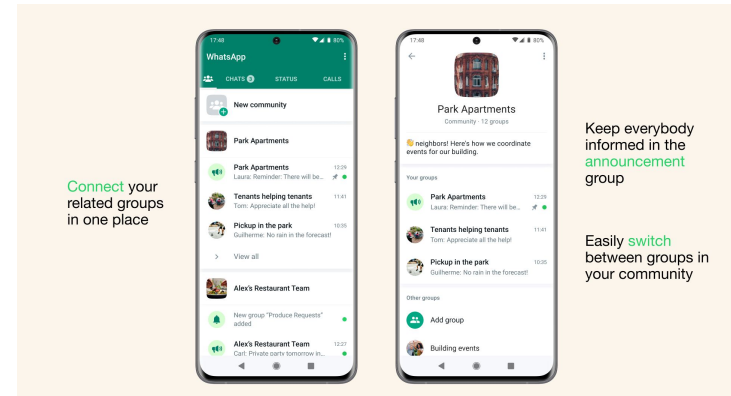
Connect your related groups in one place

17:48
80%
WhatsApp
CHATS 3
STATUS
CALLS
New community
Park Apartments
Park Apartments
12:29
Laura: Reminder: There will be...
Tenants helping tenants
11:41
Tom: Appreciate all the help!
Pickup in the park
10:35
Guilherme: No rain in the forecast!
View all
Alex's Restaurant Team
New group "Produce Requests" added
Alex's Restaurant Team
12:27
Carl: Private party tomorrow in...

17:48
80%
Park Apartments
Community · 12 groups
neighbors! Here's how we coordinate events for our building.
Your groups
Park Apartments
12:29
Laura: Reminder: There will be...
Tenants helping tenants
11:41
Tom: Appreciate all the help!
Pickup in the park
10:35
Guilherme: No rain in the forecast!
Other groups
Add group
Building events

Keep everybody informed in the announcement group

Easily switch between groups in your community